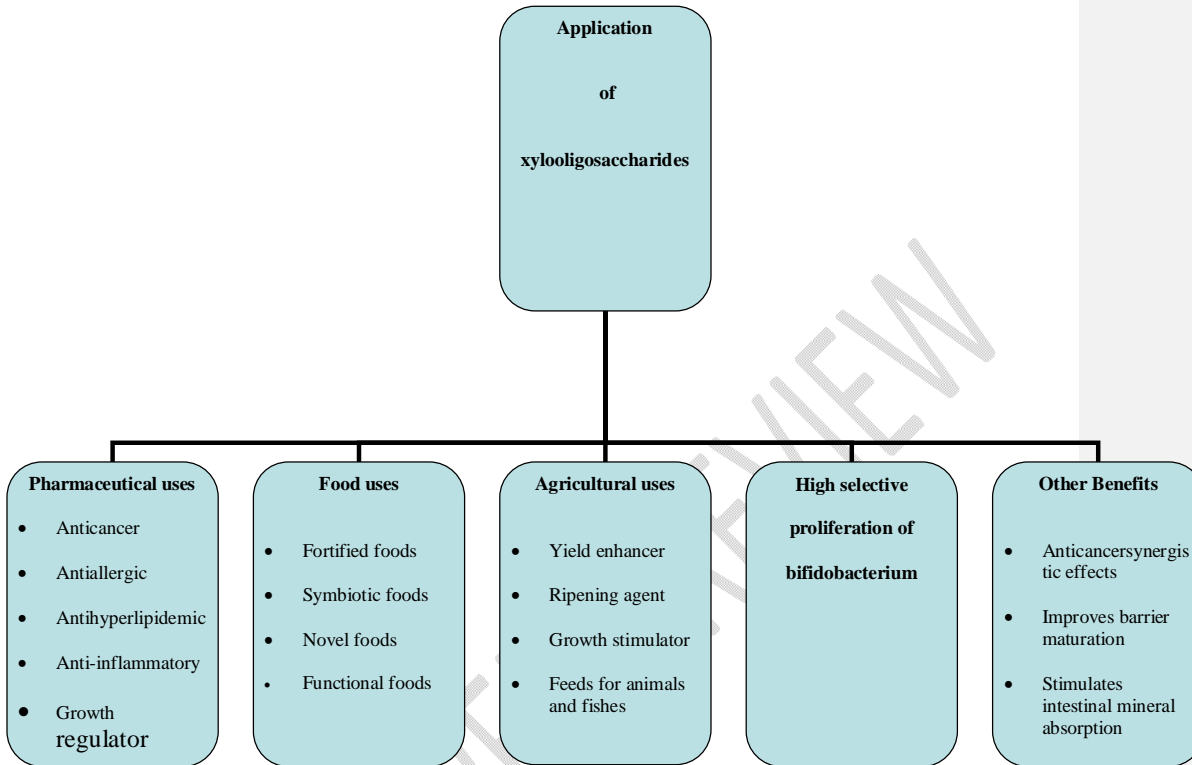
Application

of

xylooligosaccharides

Pharmaceutical uses
- Anticancer
- Antiallergic
- Antihyperlipidemic
- Anti-inflammatory
- Growth regulator

Food uses
- Fortified foods
- Symbiotic foods
- Novel foods
- Functional foods

Agricultural uses
- Yield enhancer
- Ripening agent
- Growth stimulator
- Feeds for animals and fishes

High selective proliferation of bifidobacterium

Other Benefits
- Anticancersynergistic effects
- Improves barrier maturation
- Stimulates intestinal mineral absorption

PREVIEW